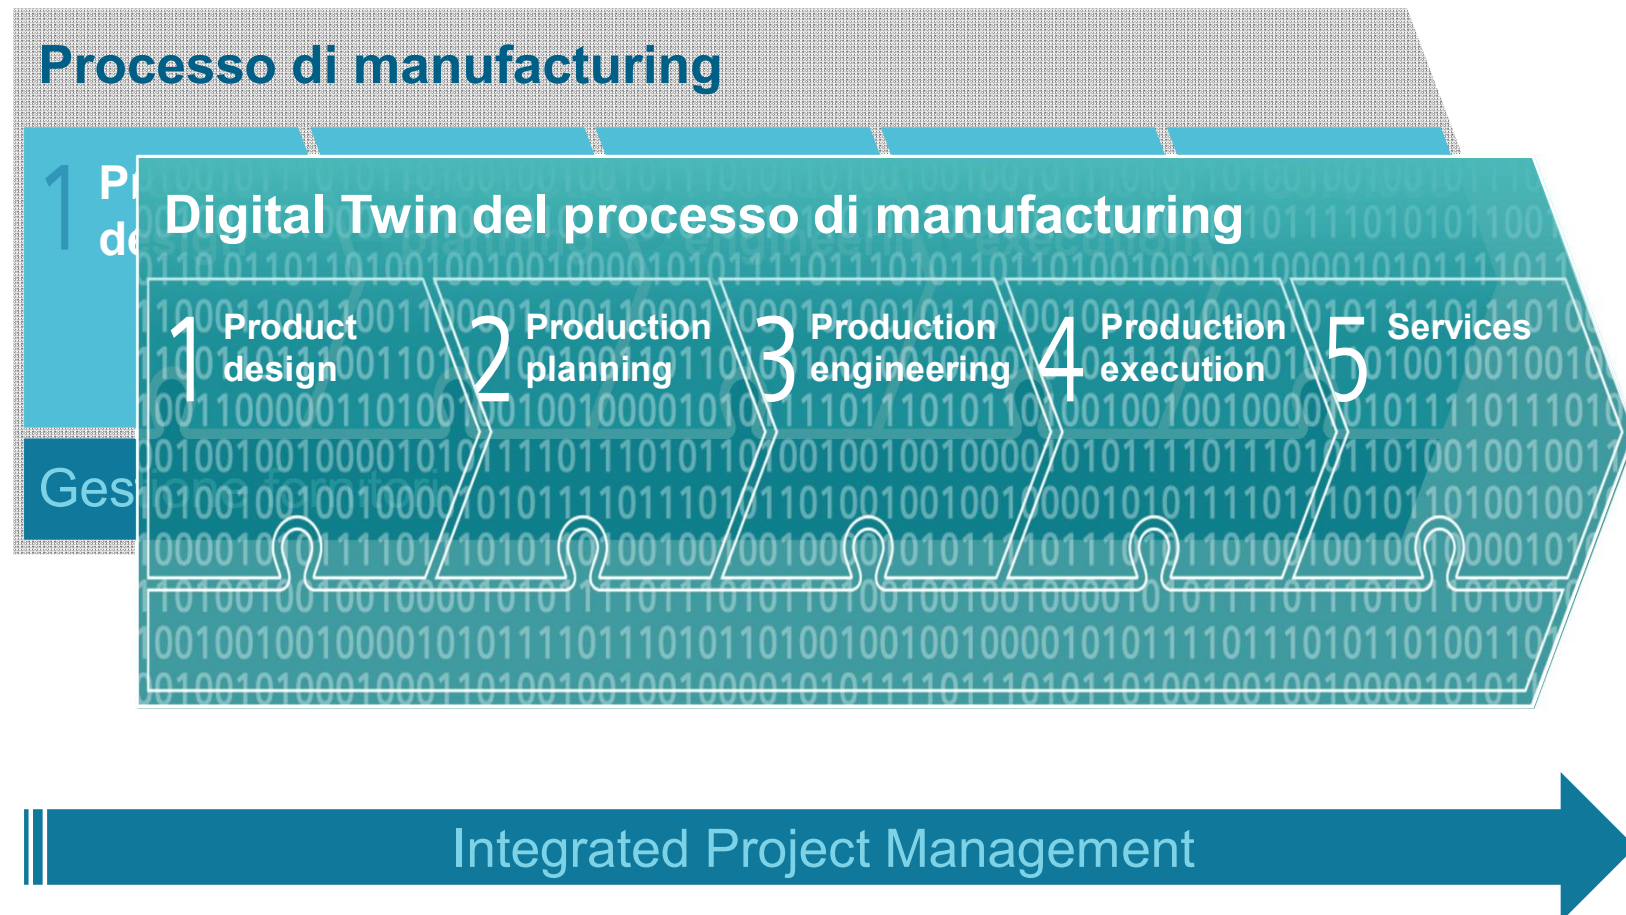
Processo di manufacturing

1 Pr
de

Ges

Digital Twin del processo di manufacturing

1 Product design

2 Production planning

3 Production engineering

4 Production execution

5 Services

Integrated Project Management